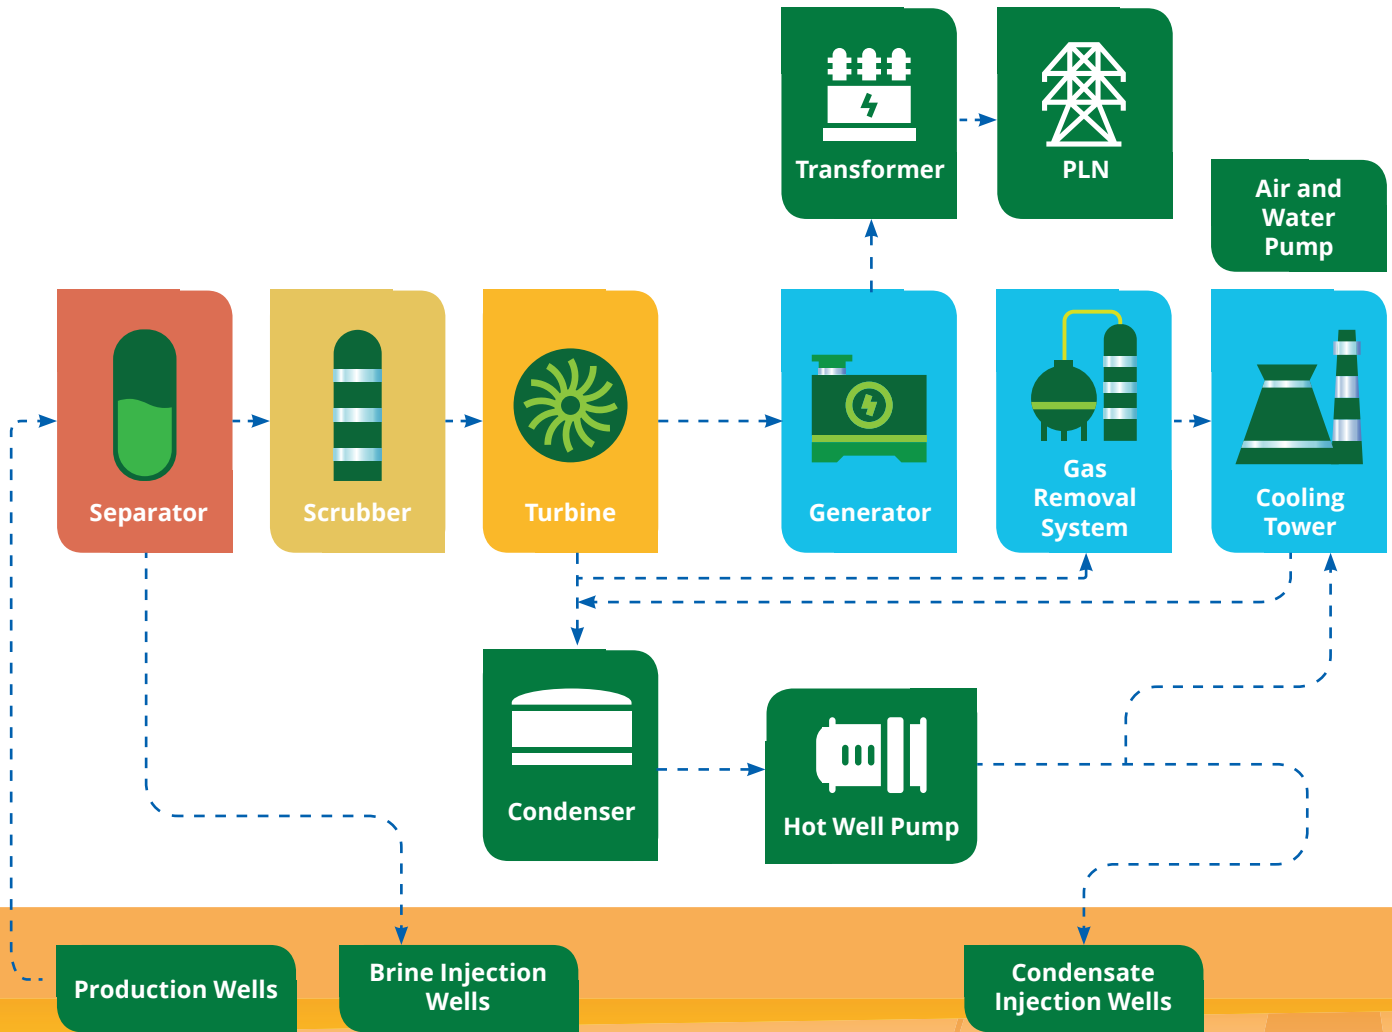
Transformer

PLN

Air and Water Pump

Separator

Scrubber

Turbine

Generator

Gas Removal System

Cooling Tower

Condenser

Hot Well Pump

Production Wells

Brine Injection Wells

Condensate Injection Wells